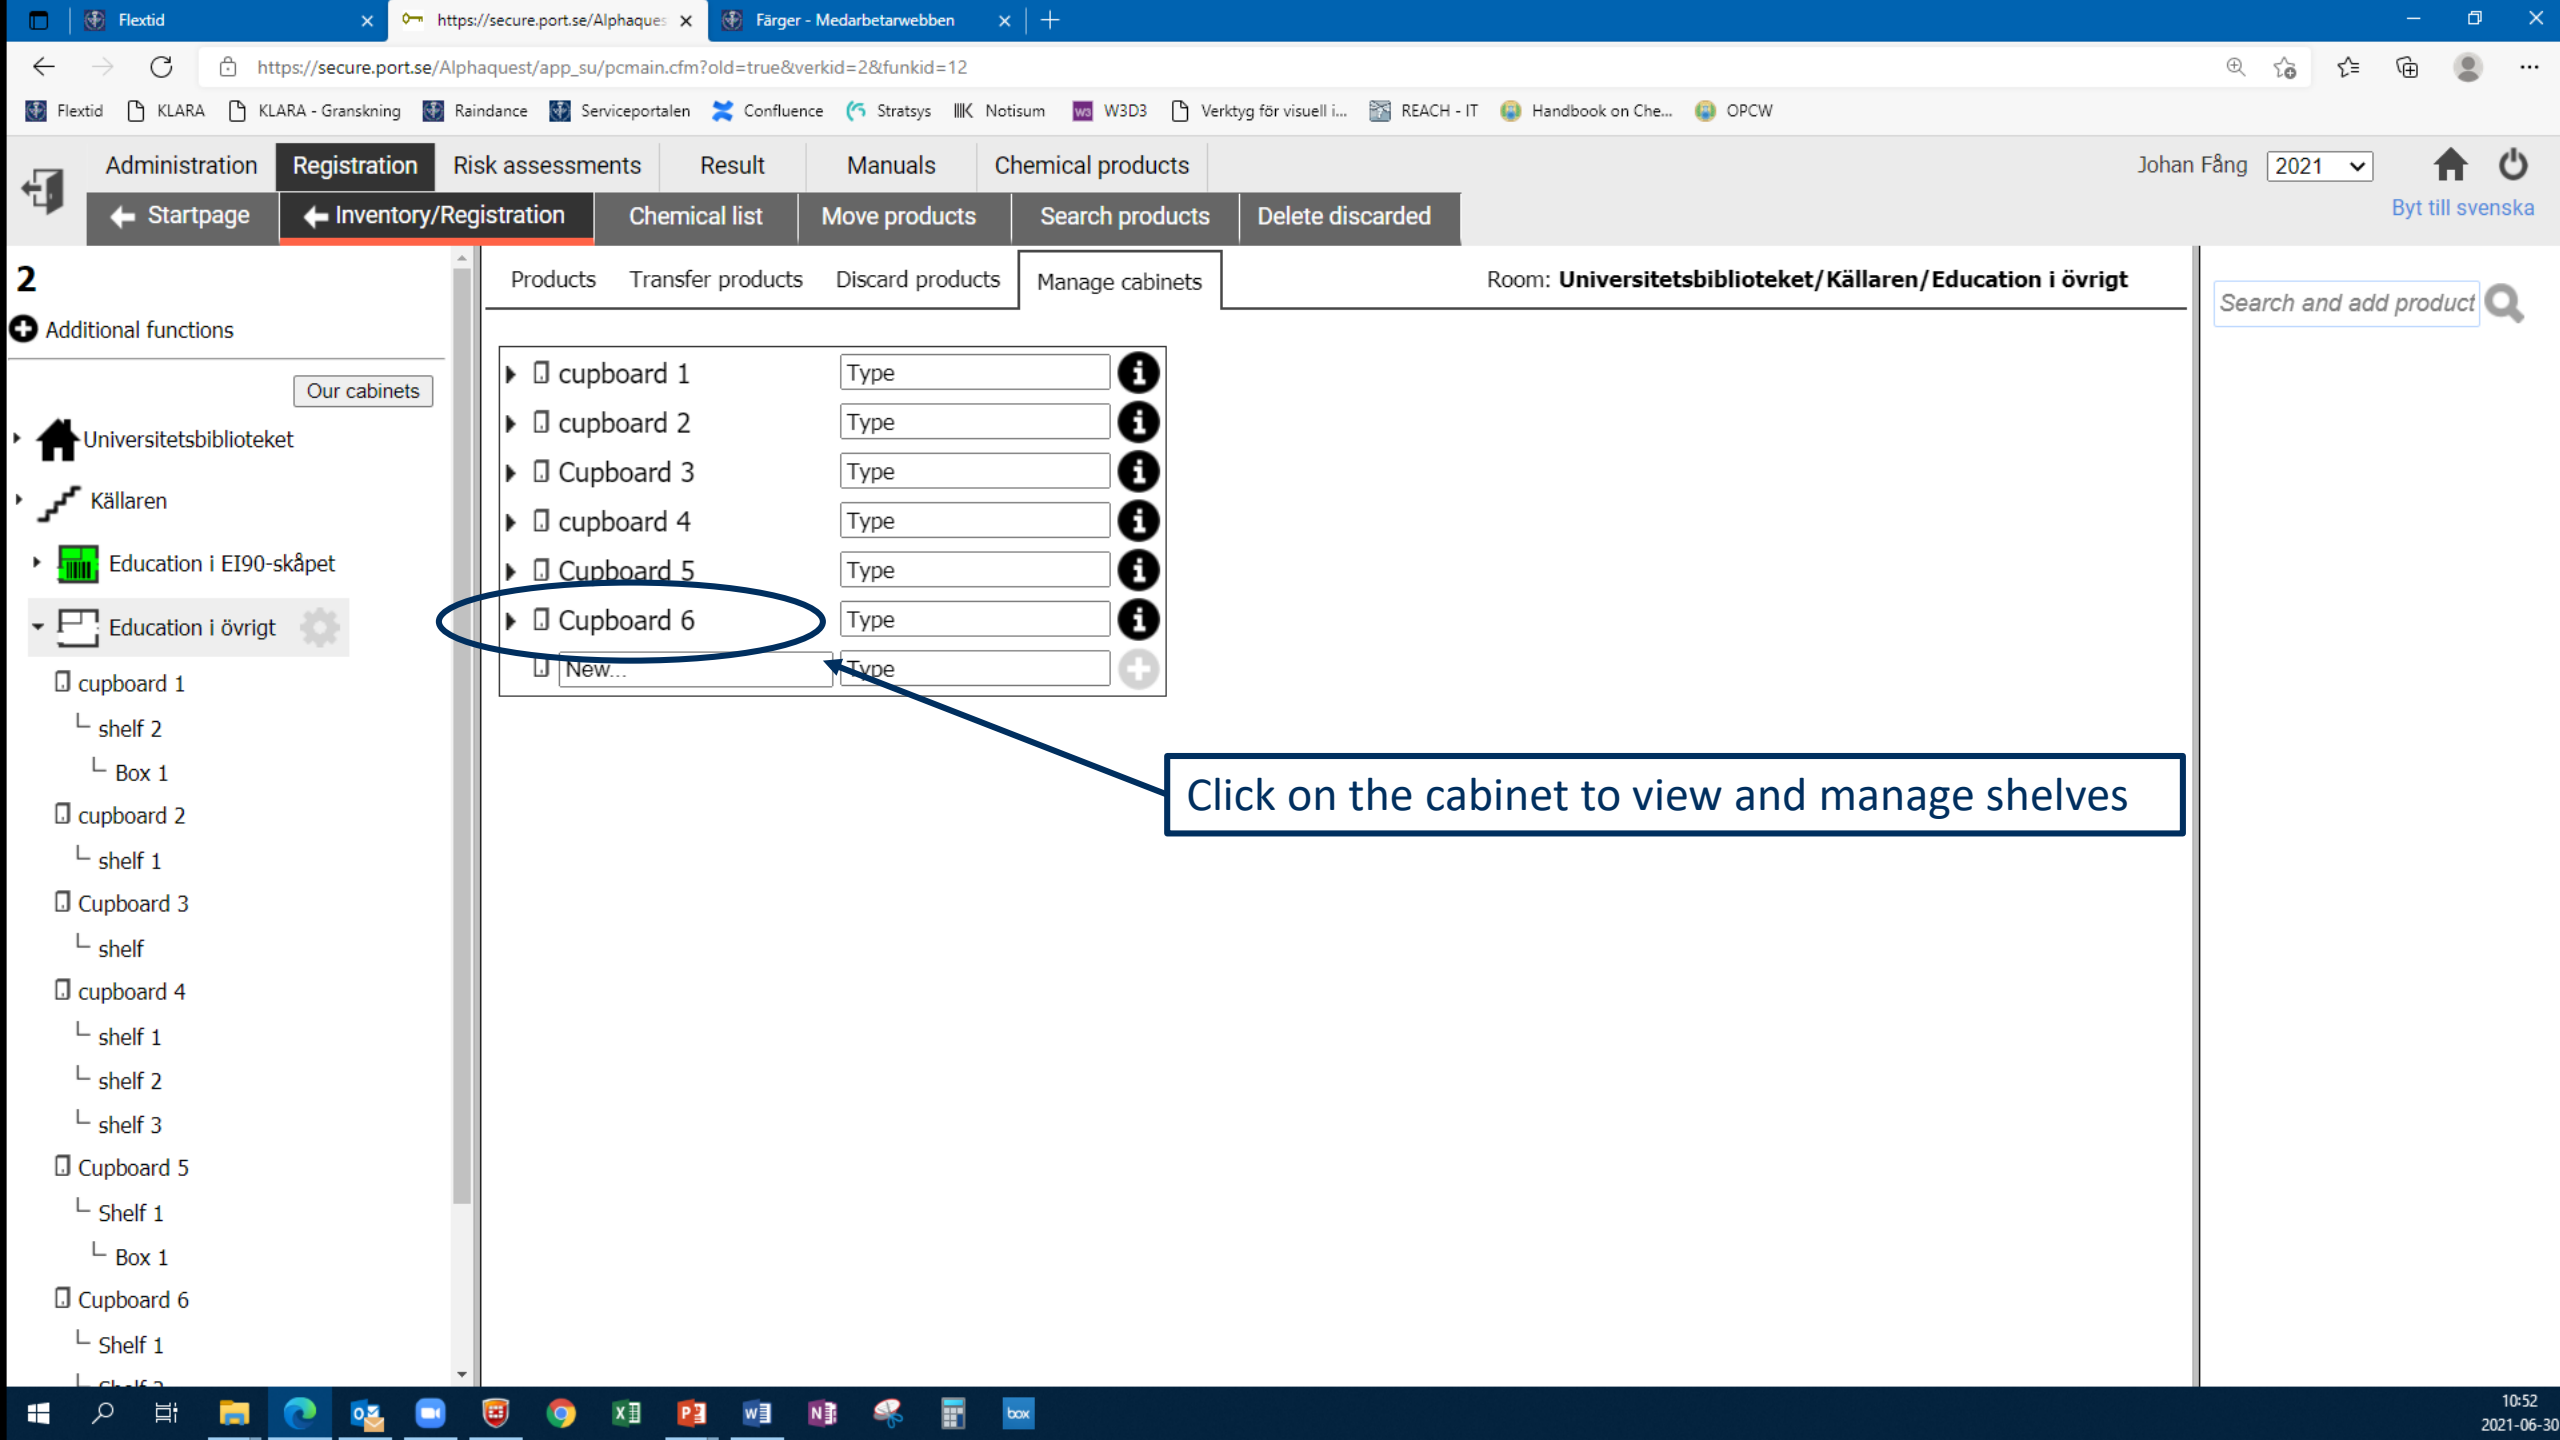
Flextid
https://secure.port.se/Alphaques
Färger - Medarbetarwebben

https://secure.port.se/Alphaquest/app_su/pcmain.cfm?old=true&verkid=2&funkid=12

Flextid KLARA KLARA - Granskning Raindance Serviceportalen Confluence Stratsys Notisum W3D3 Verktyg för visuell i... REACH - IT Handbook on Che... OPCW

Administration Registration Risk assessments Result Manuals Chemical products Johan Fång 2021

Startpage Inventory/Registration Chemical list Move products Search products Delete discarded Byt till svenska

2

Additional functions

Our cabinets

Universitetsbiblioteket
Källaren
Education i EI90-skåpet
Education i övrigt
cupboard 1
shelf 2
Box 1
cupboard 2
shelf 1
Cupboard 3
shelf
cupboard 4
shelf 1
shelf 2
shelf 3
Cupboard 5
Shelf 1
Box 1
Cupboard 6
Shelf 1

Products Transfer products Discard products Manage cabinets Room: Universitetsbiblioteket/Källaren/Education i övrigt

Search and add product

| | |
|---|---|
| cupboard 1 | Type |
| cupboard 2 | Type |
| Cupboard 3 | Type |
| cupboard 4 | Type |
| Cupboard 5 | Type |
| Cupboard 6 | Type |
| New... | Type |

Click on the cabinet to view and manage shelves

10:52
2021-06-30